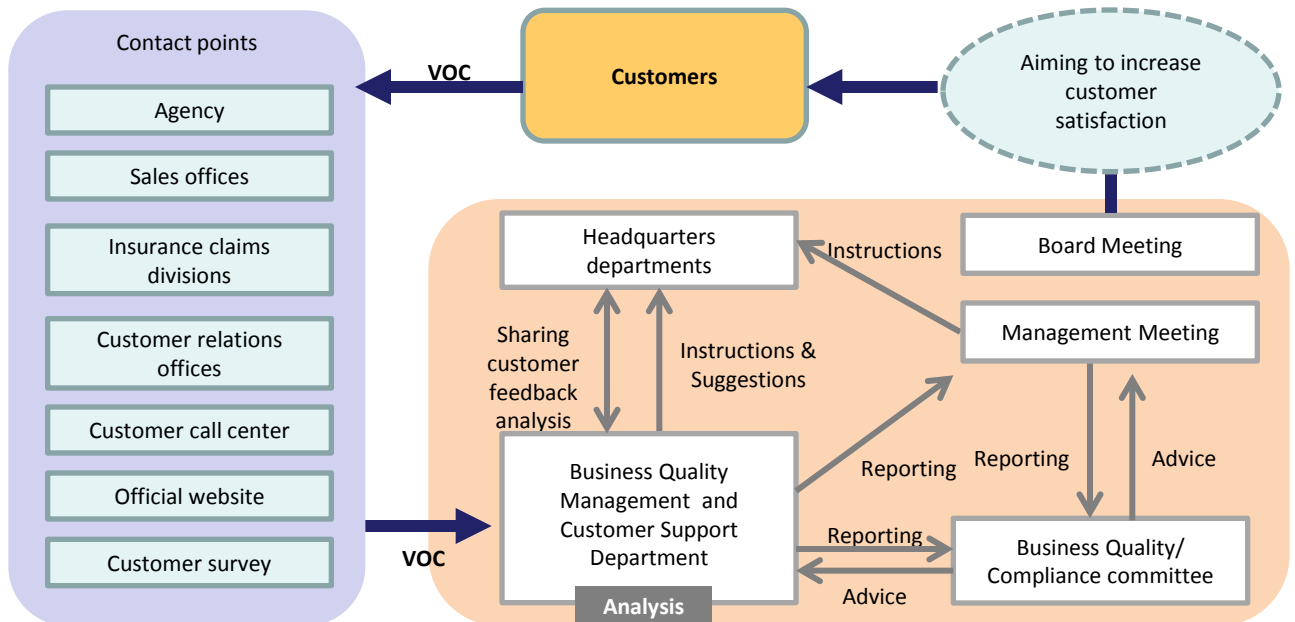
Contact points

Agency

Sales offices

Insurance claims divisions

Customer relations offices

Customer call center

Official website

Customer survey

VOC

Customers

Aiming to increase customer satisfaction

Board Meeting

Headquarters departments

Instructions

Management Meeting

Sharing customer feedback analysis

Instructions & Suggestions

Business Quality Management and Customer Support Department

Analysis

VOC

Reporting

Reporting

Advice

Reporting

Advice

Business Quality/ Compliance committee